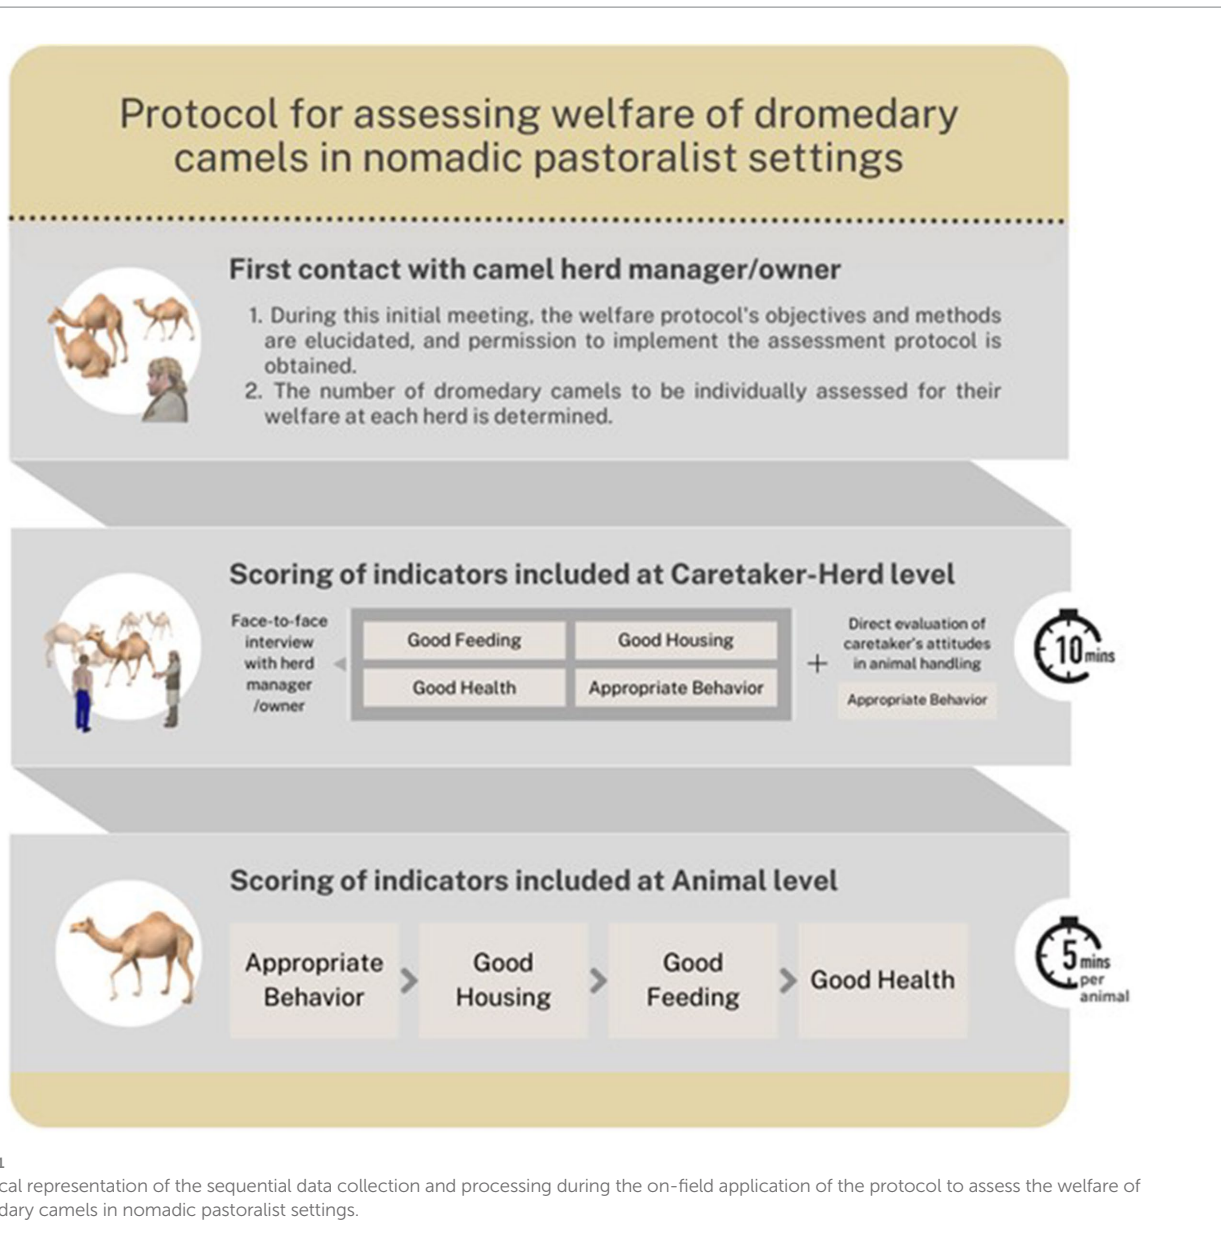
Protocol for assessing welfare of dromedary camels in nomadic pastoralist settings

First contact with camel herd manager/owner

1. During this initial meeting, the welfare protocol's objectives and methods are elucidated, and permission to implement the assessment protocol is obtained.
2. The number of dromedary camels to be individually assessed for their welfare at each herd is determined.

Scoring of indicators included at Caretaker-Herd level

Face-to-face interview with herd manager /owner

| Good Feeding | Good Housing |
|---|---|
| Good Health | Appropriate Behavior |

+

Direct evaluation of caretaker's attitudes in animal handling

Appropriate Behavior

10 mins

Scoring of indicators included at Animal level

Appropriate Behavior > Good Housing > Good Feeding > Good Health

5 mins per animal

1

cal representation of the sequential data collection and processing during the on-field application of the protocol to assess the welfare of dary camels in nomadic pastoralist settings.